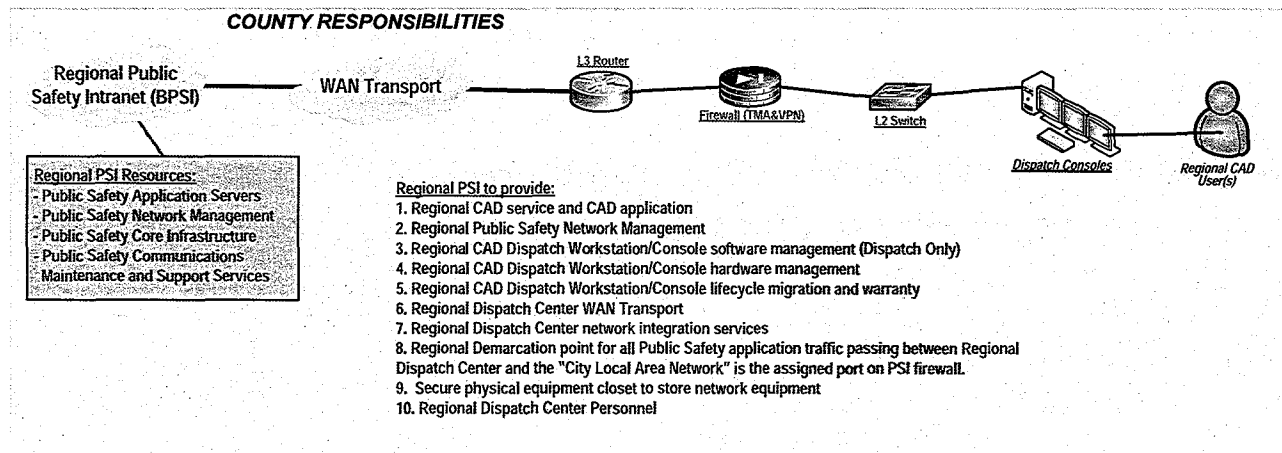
COUNTY RESPONSIBILITIES

Regional Public Safety Intranet (BPSI)

WAN Transport

L3 Router

Firewall (TMA&VPN)

L2 Switch

Dispatch Consoles

Regional CAD User(s)

Regional PSI Resources:
- Public Safety Application Servers
- Public Safety Network Management
- Public Safety Core Infrastructure
- Public Safety Communications
- Maintenance and Support Services

Regional PSI to provide:
1. Regional CAD service and CAD application
2. Regional Public Safety Network Management
3. Regional CAD Dispatch Workstation/Console software management (Dispatch Only)
4. Regional CAD Dispatch Workstation/Console hardware management
5. Regional CAD Dispatch Workstation/Console lifecycle migration and warranty
6. Regional Dispatch Center WAN Transport
7. Regional Dispatch Center network integration services
8. Regional Demarcation point for all Public Safety application traffic passing between Regional Dispatch Center and the "City Local Area Network" is the assigned port on PSI firewall.
9. Secure physical equipment closet to store network equipment
10. Regional Dispatch Center Personnel